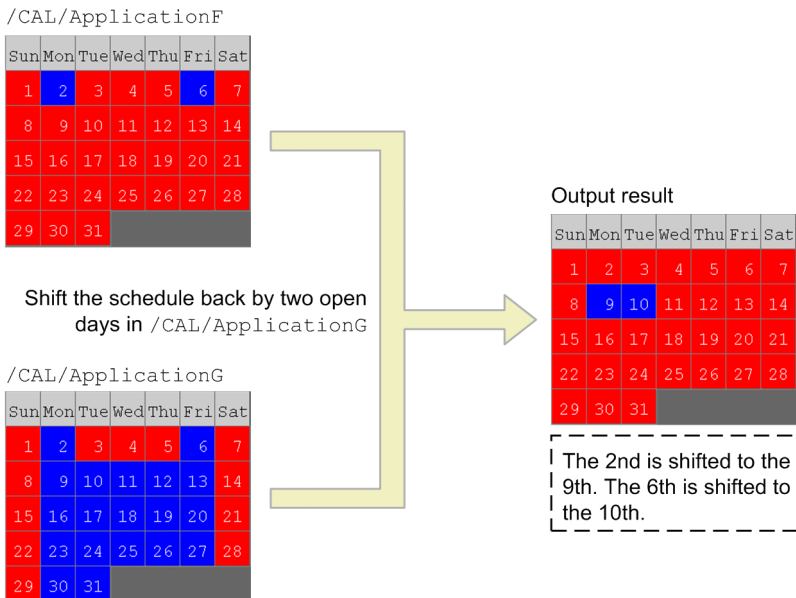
/CAL/ApplicationF

| Sun | Mon | Tue | Wed | Thu | Fri | Sat |
|---|---|---|---|---|---|---|
| 1 | 2 | 3 | 4 | 5 | 6 | 7 |
| 8 | 9 | 10 | 11 | 12 | 13 | 14 |
| 15 | 16 | 17 | 18 | 19 | 20 | 21 |
| 22 | 23 | 24 | 25 | 26 | 27 | 28 |
| 29 | 30 | 31 | | | | |

Shift the schedule back by two open days in /CAL/ApplicationG

/CAL/ApplicationG

| Sun | Mon | Tue | Wed | Thu | Fri | Sat |
|---|---|---|---|---|---|---|
| 1 | 2 | 3 | 4 | 5 | 6 | 7 |
| 8 | 9 | 10 | 11 | 12 | 13 | 14 |
| 15 | 16 | 17 | 18 | 19 | 20 | 21 |
| 22 | 23 | 24 | 25 | 26 | 27 | 28 |
| 29 | 30 | 31 | | | | |

Output result

| Sun | Mon | Tue | Wed | Thu | Fri | Sat |
|---|---|---|---|---|---|---|
| 1 | 2 | 3 | 4 | 5 | 6 | 7 |
| 8 | 9 | 10 | 11 | 12 | 13 | 14 |
| 15 | 16 | 17 | 18 | 19 | 20 | 21 |
| 22 | 23 | 24 | 25 | 26 | 27 | 28 |
| 29 | 30 | 31 | | | | |

The 2nd is shifted to the 9th. The 6th is shifted to the 10th.